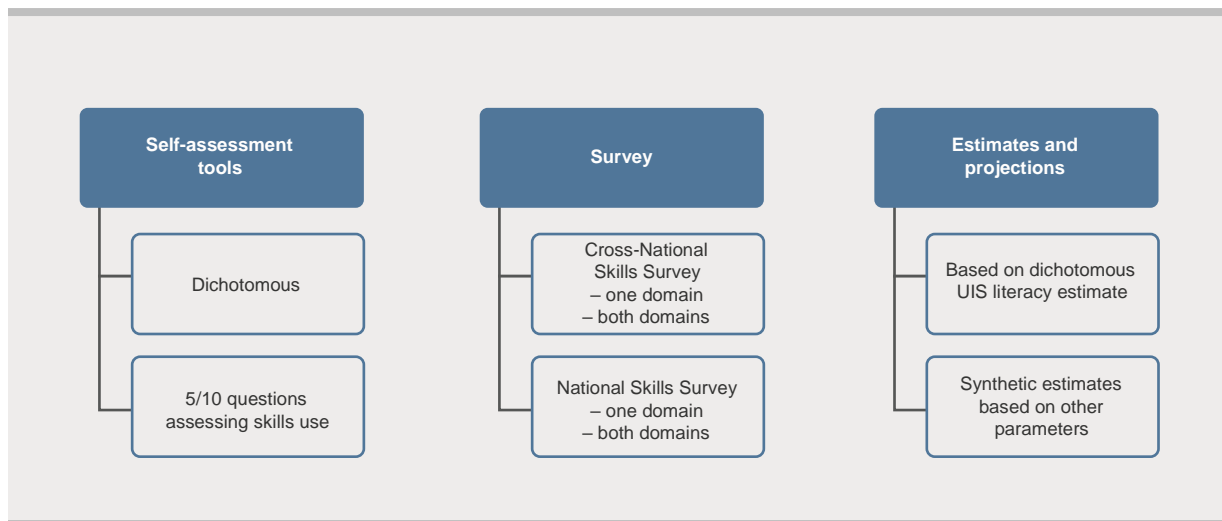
Self-assessment tools

Dichotomous

5/10 questions assessing skills use

Survey

Cross-National Skills Survey
– one domain
– both domains

National Skills Survey
– one domain
– both domains

Estimates and projections

Based on dichotomous UIS literacy estimate

Synthetic estimates based on other parameters